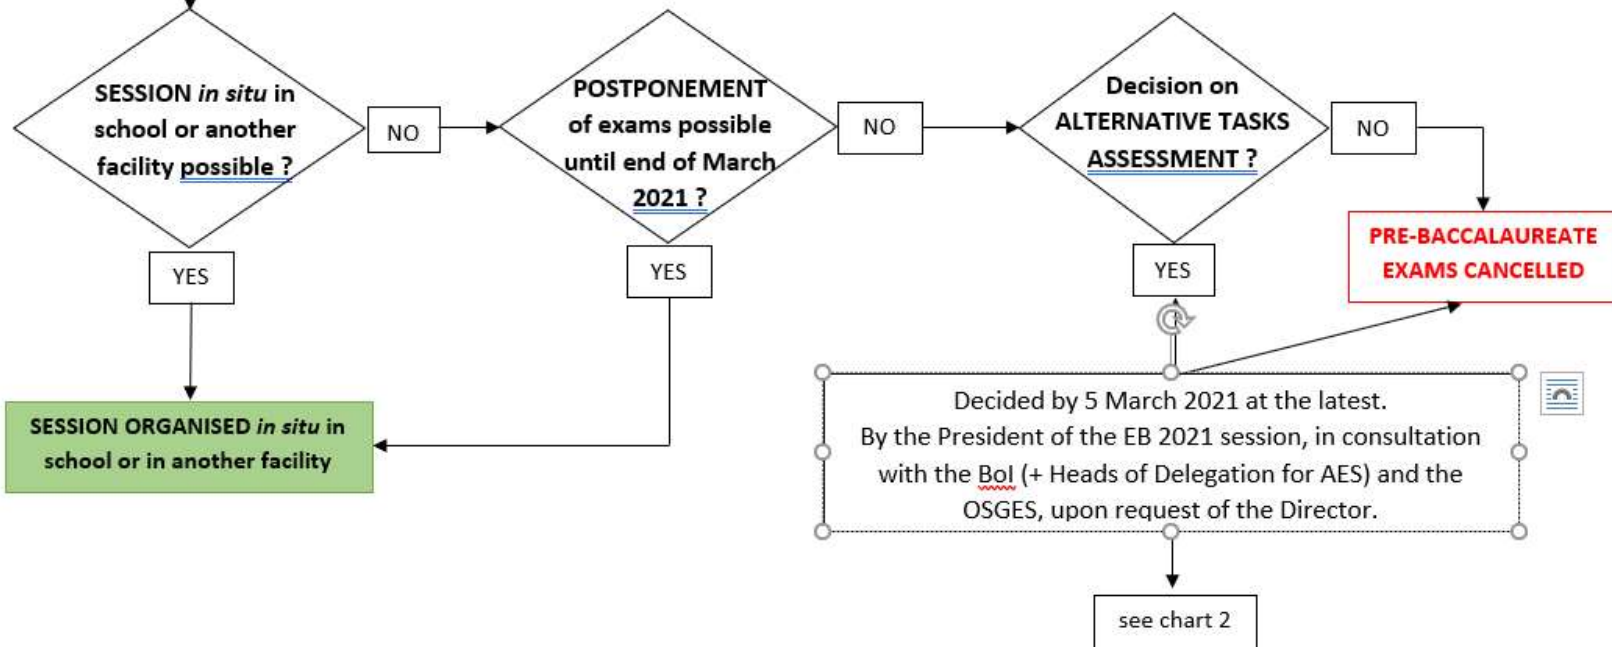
SESSION *in situ* in school or another facility possible ?

NO

POSTPONEMENT of exams possible until end of March 2021 ?

NO

Decision on ALTERNATIVE TASKS ASSESSMENT ?

NO

PRE-BACCALAUREATE EXAMS CANCELLED

YES

YES

YES

SESSION ORGANISED *in situ* in school or in another facility

Decided by 5 March 2021 at the latest.
By the President of the EB 2021 session, in consultation with the BoI (+ Heads of Delegation for AES) and the OSGES, upon request of the Director.

see chart 2